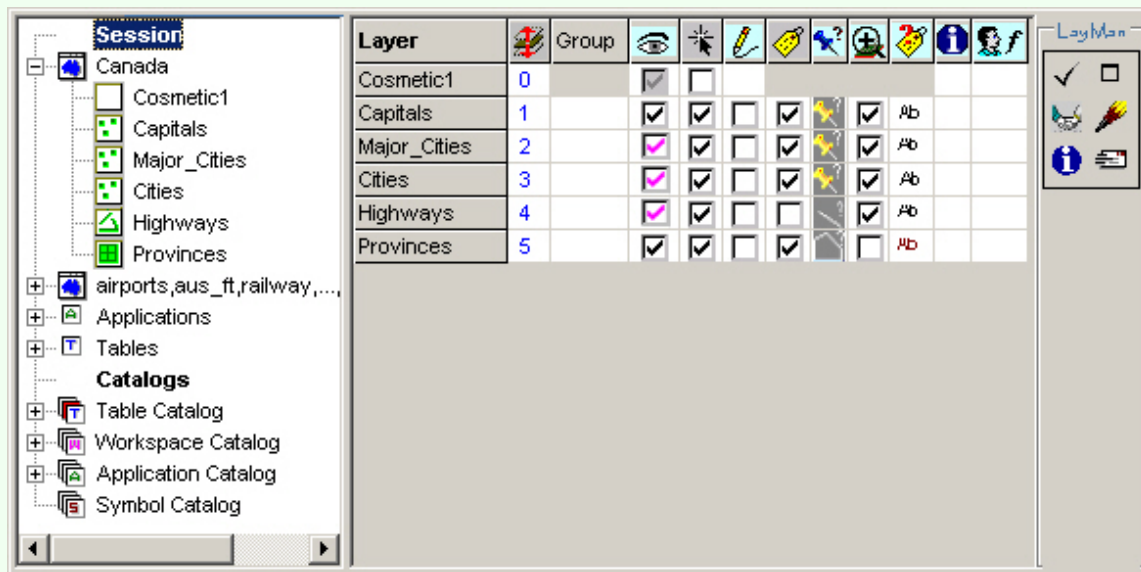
Session
Canada
Cosmetic1
Capitals
Major_Cities
Cities
Highways
Provinces
airports,aus_ft,railway,...,
Applications
Tables
Catalogs
Table Catalog
Workspace Catalog
Application Catalog
Symbol Catalog

| Layer | | Group | | | | | | | | | |
|---|---|---|---|---|---|---|---|---|---|---|---|
| Cosmetic1 | 0 | | | | | | | | | | |
| Capitals | 1 | | | | | | | | Ab | | |
| Major_Cities | 2 | | | | | | | | Ab | | |
| Cities | 3 | | | | | | | | Ab | | |
| Highways | 4 | | | | | | | | Ab | | |
| Provinces | 5 | | | | | | | | Ab | | |

LayMan